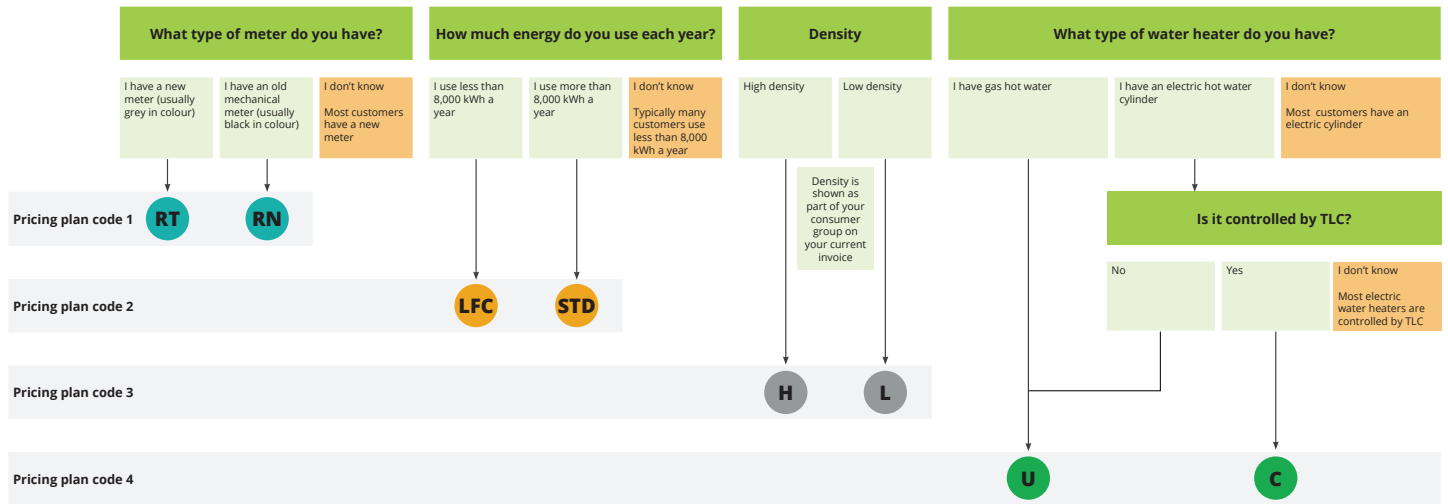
What type of meter do you have?

I have a new meter (usually grey in colour)

I have an old mechanical meter (usually black in colour)

I don't know

Most customers have a new meter

How much energy do you use each year?

I use less than 8,000 kWh a year

I use more than 8,000 kWh a year

I don't know

Typically many customers use less than 8,000 kWh a year

Density

High density

Low density

Density is shown as part of your consumer group on your current invoice

What type of water heater do you have?

I have gas hot water

I have an electric hot water cylinder

I don't know

Most customers have an electric cylinder

Is it controlled by TLC?

No

Yes

I don't know

Most electric water heaters are controlled by TLC

Pricing plan code 1

RT

RN

Pricing plan code 2

LFC

STD

Pricing plan code 3

H

L

Pricing plan code 4

U

C